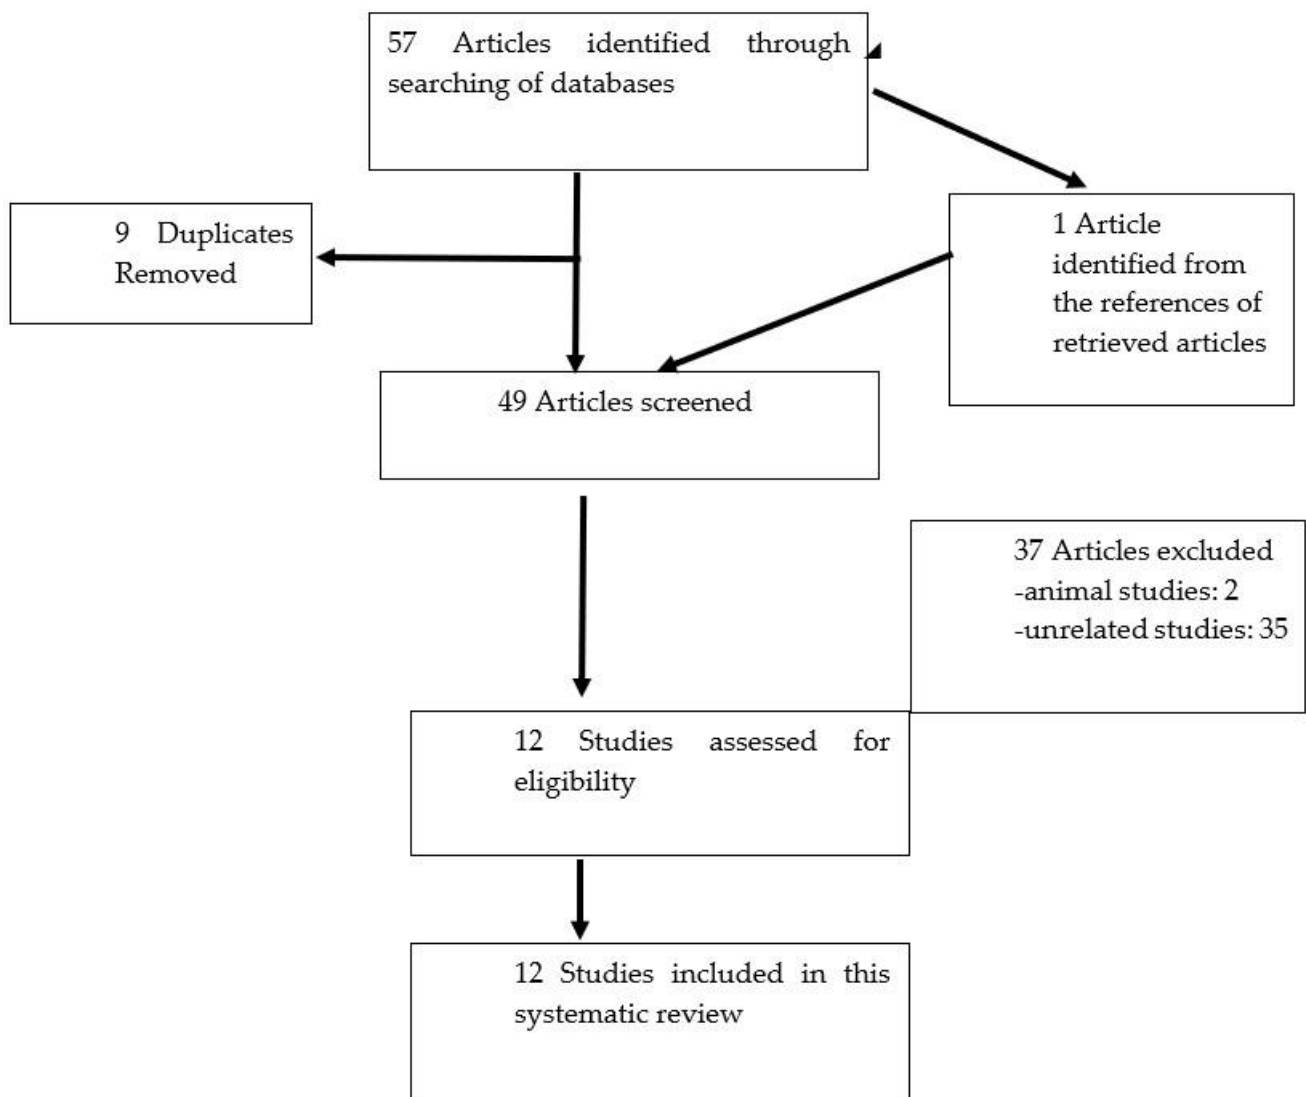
57 Articles identified through searching of databases

9 Duplicates Removed

1 Article identified from the references of retrieved articles

49 Articles screened

37 Articles excluded
-animal studies: 2
-unrelated studies: 35

12 Studies assessed for eligibility

12 Studies included in this systematic review